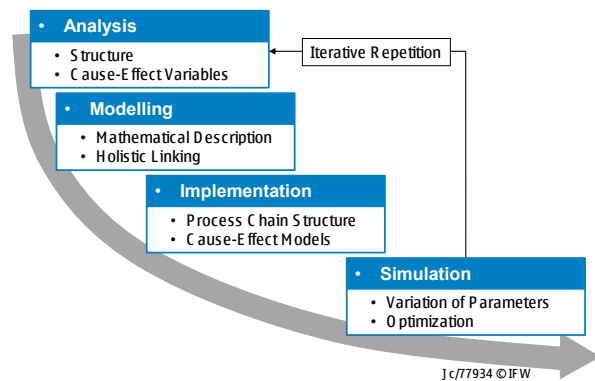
• Analysis
• Structure
• Cause-Effect Variables

Iterative Repetition

• Modelling
• Mathematical Description
• Holistic Linking

• Implementation
• Process Chain Structure
• Cause-Effect Models

• Simulation
• Variation of Parameters
• Optimization

Jc/77934 © IFW